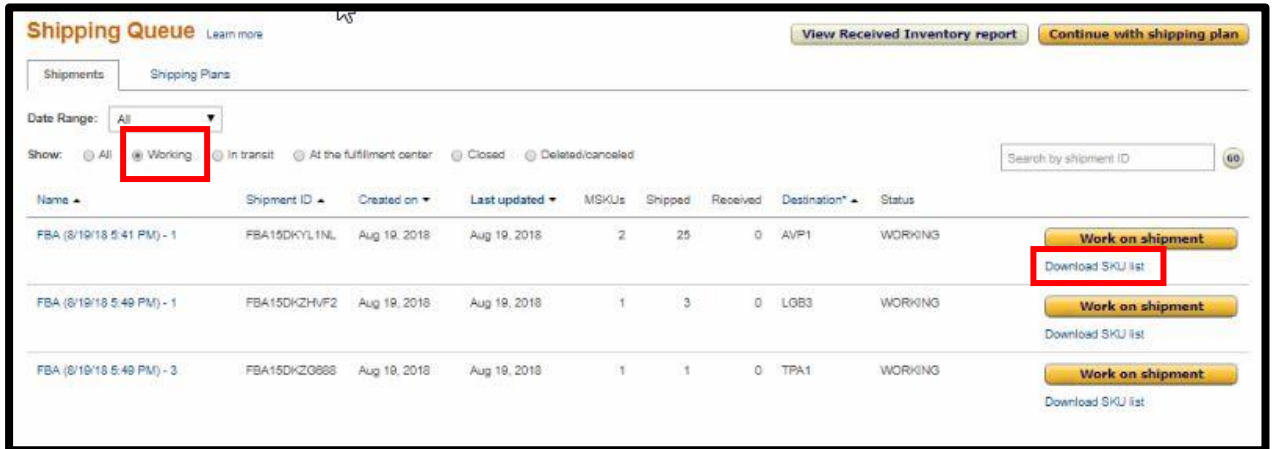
Shipping Queue Learn more

View Received Inventory report | Continue with shipping plan

Shipments | Shipping Plans

Date Range: All

Show: All | Working | In transit | At the fulfillment center | Closed | Deleted/canceled

Search by shipment ID | Go

| Name ▲ | Shipment ID ▲ | Created on ▼ | Last updated ▼ | MSKUs | Shipped | Received | Destination* ▲ | Status | |
|---|---|---|---|---|---|---|---|---|---|
| FBA (8/19/18 5:41 PM) - 1 | FBA15DKYL1NL | Aug 19, 2018 | Aug 19, 2018 | 2 | 25 | 0 | AVP1 | WORKING | Work on shipment Download SKU list |
| FBA (8/19/18 5:49 PM) - 1 | FBA15DKZHVF2 | Aug 19, 2018 | Aug 19, 2018 | 1 | 3 | 0 | LGB3 | WORKING | Work on shipment Download SKU list |
| FBA (8/19/18 5:49 PM) - 3 | FBA15DKZG888 | Aug 19, 2018 | Aug 19, 2018 | 1 | 1 | 0 | TPA1 | WORKING | Work on shipment Download SKU list |